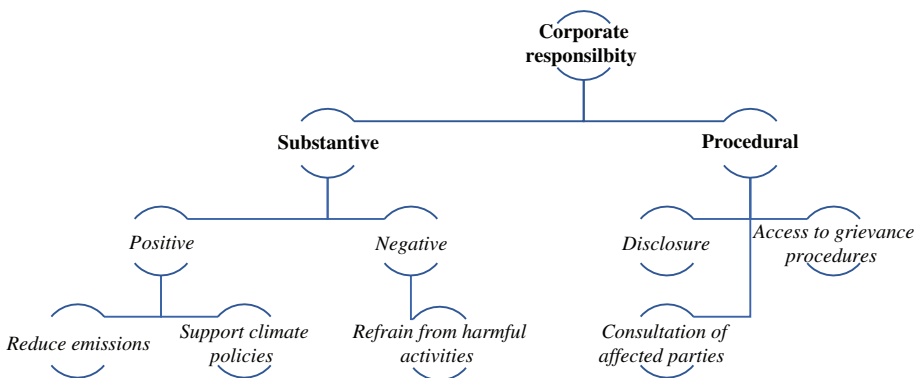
Corporate responsilbity

Substantive

Procedural

Positive

Negative

Disclosure

Access to grievance procedures

Reduce emissions

Support climate policies

Refrain from harmful activities

Consultation of affected parties